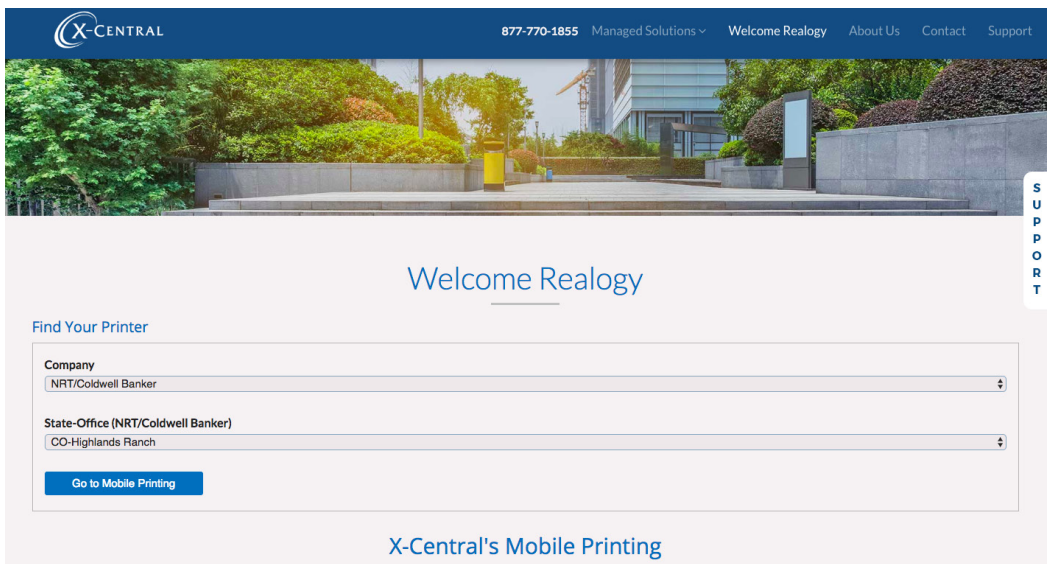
X-CENTRAL

877-770-1855 Managed Solutions Welcome Realogy About Us Contact Support

SUPPORT

Welcome Realogy

Find Your Printer

Company

NRT/Coldwell Banker

State-Office (NRT/Coldwell Banker)

CO-Highlands Ranch

Go to Mobile Printing

X-Central's Mobile Printing